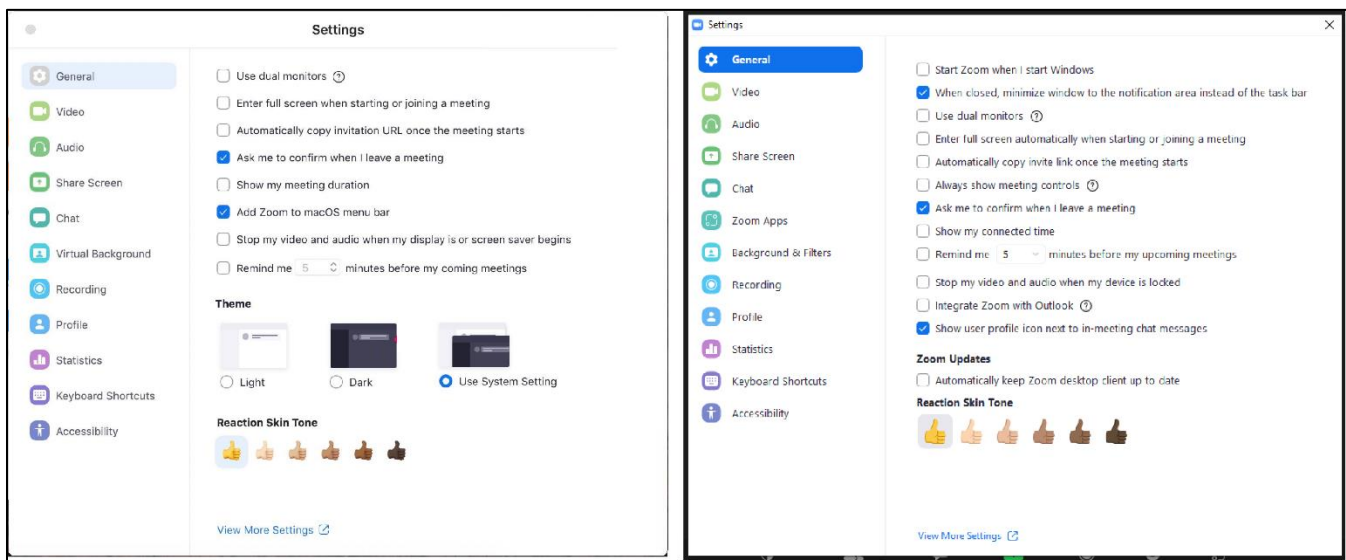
Settings

General
Video
Audio
Share Screen
Chat
Virtual Background
Recording
Profile
Statistics
Keyboard Shortcuts
Accessibility

Use dual monitors
Enter full screen when starting or joining a meeting
Automatically copy invitation URL once the meeting starts
Ask me to confirm when I leave a meeting
Show my meeting duration
Add Zoom to macOS menu bar
Stop my video and audio when my display is or screen saver begins
Remind me 5 minutes before my coming meetings

Theme
Light
Dark
Use System Setting

Reaction Skin Tone

View More Settings

Settings

General
Video
Audio
Share Screen
Chat
Zoom Apps
Background & Filters
Recording
Profile
Statistics
Keyboard Shortcuts
Accessibility

Start Zoom when I start Windows
When closed, minimize window to the notification area instead of the task bar
Use dual monitors
Enter full screen automatically when starting or joining a meeting
Automatically copy invite link once the meeting starts
Always show meeting controls
Ask me to confirm when I leave a meeting
Show my connected time
Remind me 5 minutes before my upcoming meetings
Stop my video and audio when my device is locked
Integrate Zoom with Outlook
Show user profile icon next to in-meeting chat messages

Zoom Updates
Automatically keep Zoom desktop client up to date

Reaction Skin Tone

View More Settings